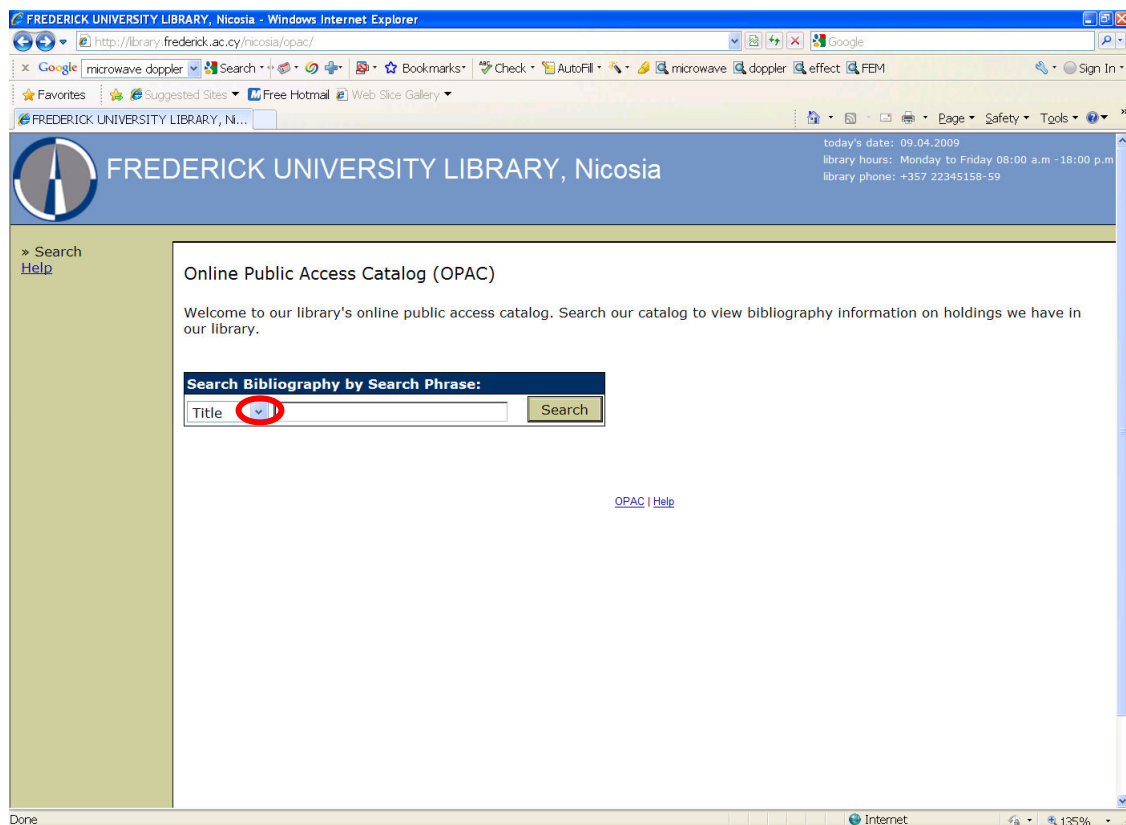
FREDERICK UNIVERSITY LIBRARY, Nicosia - Windows Internet Explorer

http://library.frederick.ac.cy/nicosia/opac/

Google

Google microwave doppler Search Bookmarks Check AutoFill microwave doppler effect FEM Sign In

Favorites Suggested Sites Free Hotmail Web Slice Gallery

FREDERICK UNIVERSITY LIBRARY, Ni...

Page Safety Tools

FREDERICK UNIVERSITY LIBRARY, Nicosia

today's date: 09.04.2009
library hours: Monday to Friday 08:00 a.m -18:00 p.m
library phone: +357 22345158-59

» Search
Help

Online Public Access Catalog (OPAC)

Welcome to our library's online public access catalog. Search our catalog to view bibliography information on holdings we have in our library.

Search Bibliography by Search Phrase:

Title

Search

OPAC | Help

Done

Internet

135%